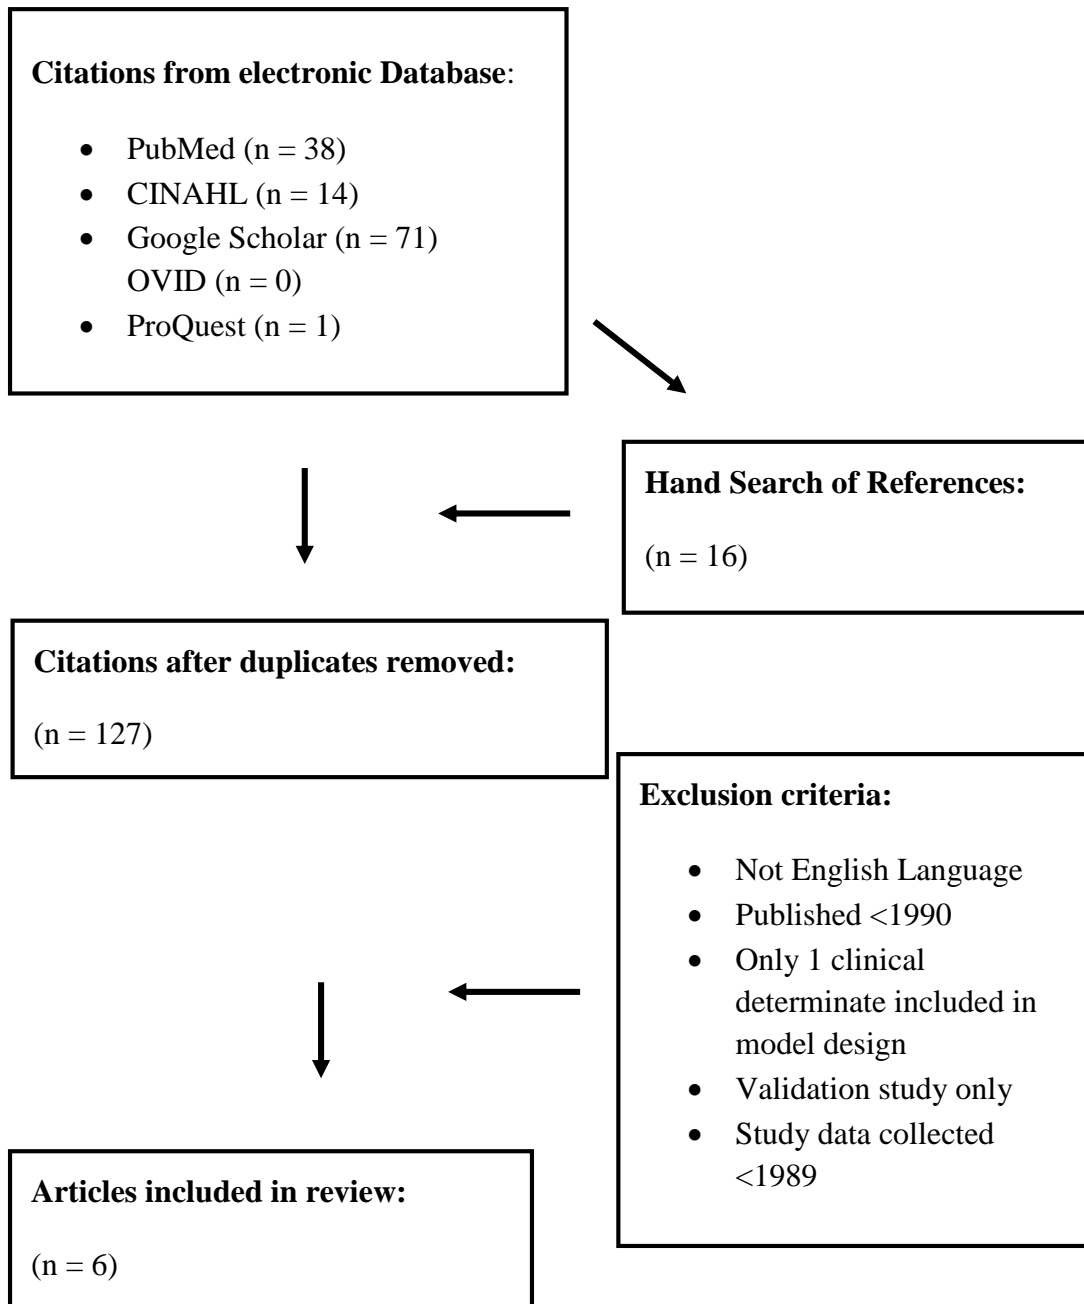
**Citations from electronic Database**:

- PubMed (n = 38)
- CINAHL (n = 14)
- Google Scholar (n = 71)
  OVID (n = 0)
- ProQuest (n = 1)

**Hand Search of References:**

(n = 16)

**Citations after duplicates removed:**

(n = 127)

**Exclusion criteria:**

- Not English Language
- Published <1990
- Only 1 clinical determinate included in model design
- Validation study only
- Study data collected <1989

**Articles included in review:**

(n = 6)